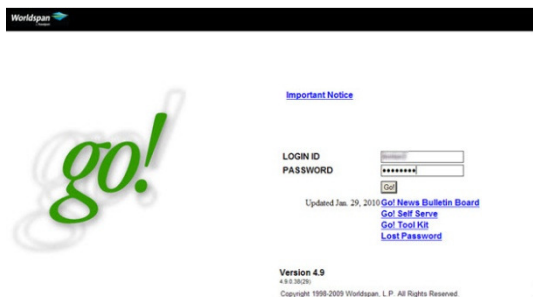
Worldspan

Important Notice

go!

LOGIN ID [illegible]
PASSWORD ••••••••
Go!

Updated Jan. 29, 2010 Go! News Bulletin Board
Go! Self Serve
Go! Tool Kit
Lost Password

Version 4.9
4.9.0.38(29)
Copyright 1998-2009 Worldspan, L.P. All Rights Reserved.